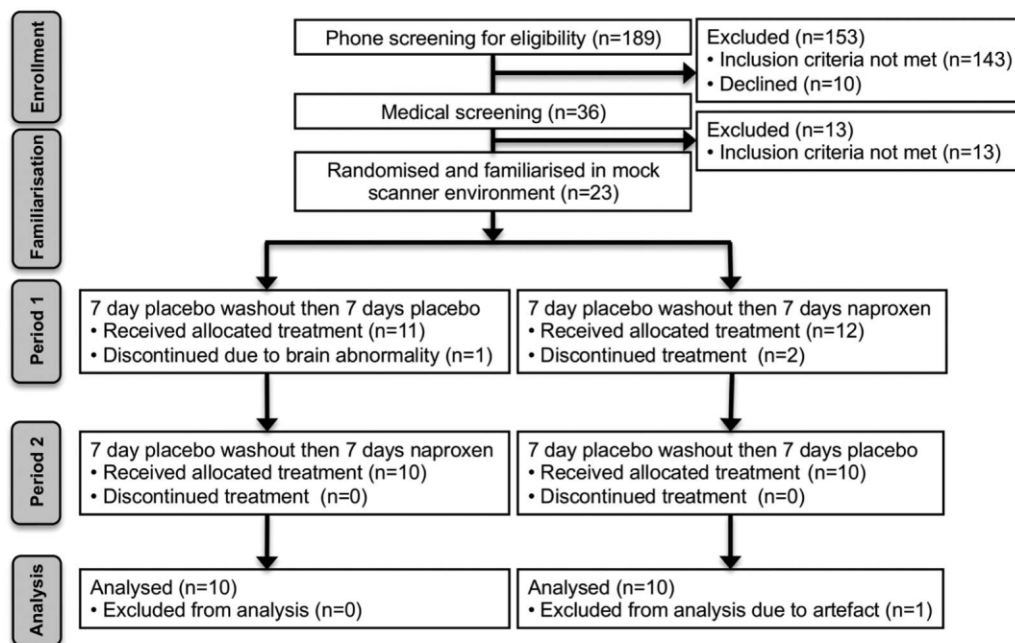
Enrollment

Phone screening for eligibility (n=189)

Excluded (n=153)
• Inclusion criteria not met (n=143)
• Declined (n=10)

Medical screening (n=36)

Excluded (n=13)
• Inclusion criteria not met (n=13)

Familiarisation

Randomised and familiarised in mock scanner environment (n=23)

Period 1

7 day placebo washout then 7 days placebo
• Received allocated treatment (n=11)
• Discontinued due to brain abnormality (n=1)

7 day placebo washout then 7 days naproxen
• Received allocated treatment (n=12)
• Discontinued treatment (n=2)

Period 2

7 day placebo washout then 7 days naproxen
• Received allocated treatment (n=10)
• Discontinued treatment (n=0)

7 day placebo washout then 7 days placebo
• Received allocated treatment (n=10)
• Discontinued treatment (n=0)

Analysis

Analysed (n=10)
• Excluded from analysis (n=0)

Analysed (n=10)
• Excluded from analysis due to artefact (n=1)